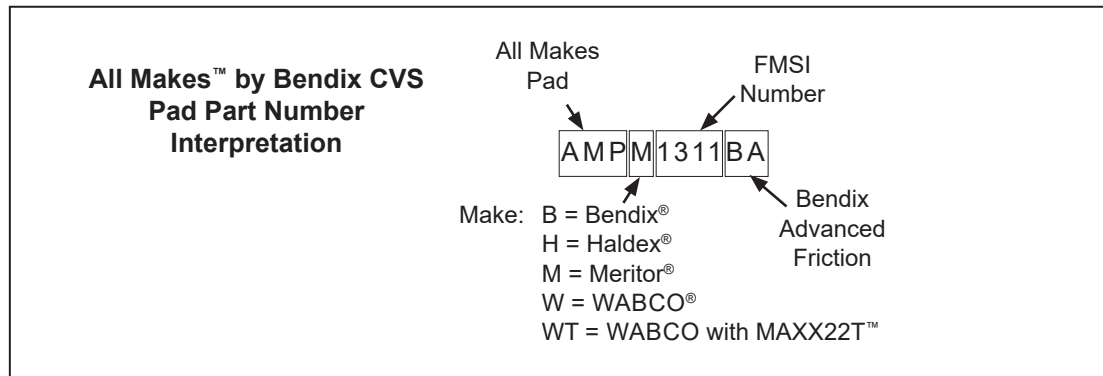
All Makes™ by Bendix CVS Pad Part Number Interpretation

All Makes Pad

FMSI Number

AMP M 1311 BA

Make: B = Bendix®
H = Haldex®
M = Meritor®
W = WABCO®
WT = WABCO with MAXX22T™

Bendix Advanced Friction